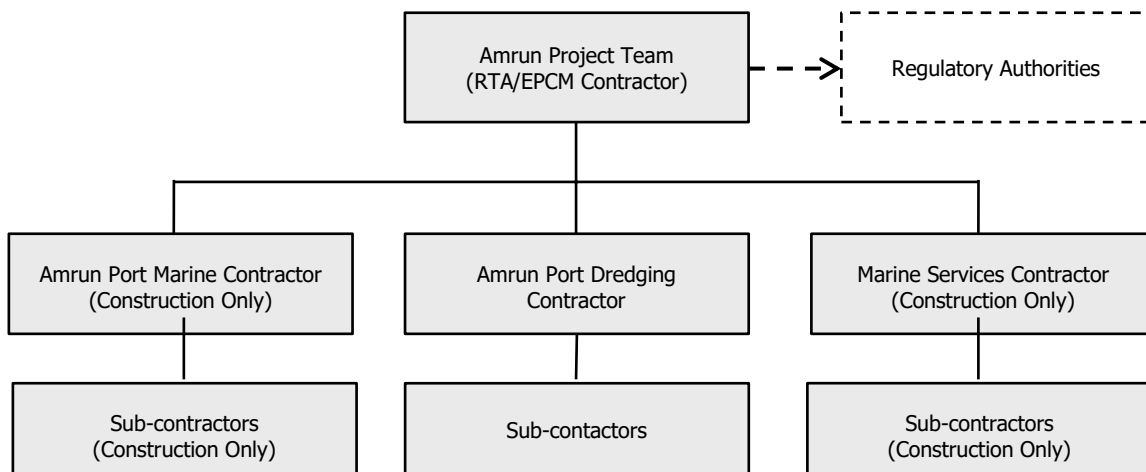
Amrun Project Team
(RTA/EPCM Contractor)

Regulatory Authorities

Amrun Port Marine Contractor
(Construction Only)

Amrun Port Dredging
Contractor

Marine Services Contractor
(Construction Only)

Sub-contractors
(Construction Only)

Sub-contactors

Sub-contractors
(Construction Only)